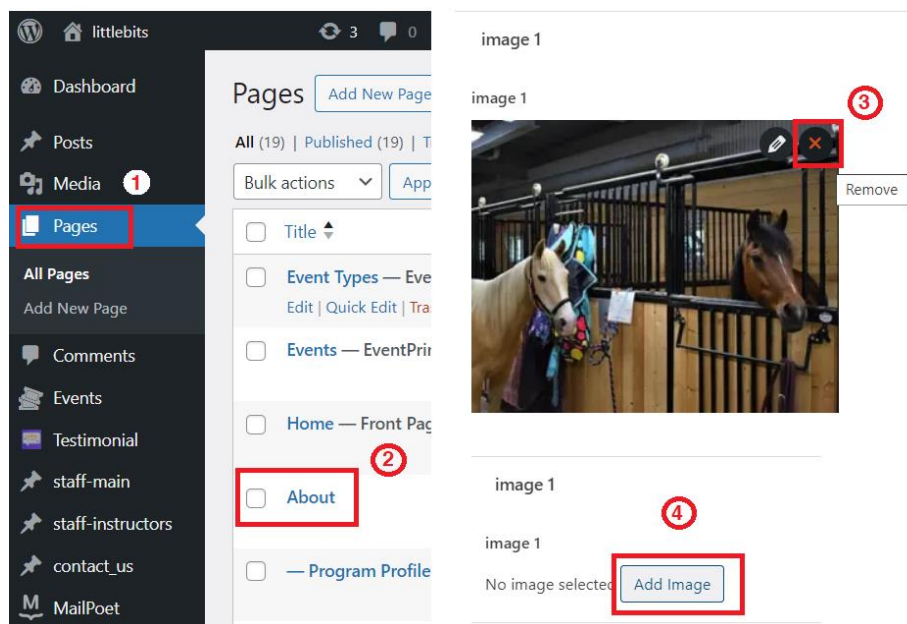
littlebits 3 0

Dashboard

Posts

Media 1

Pages

All Pages

Add New Page

Comments

Events

Testimonial

staff-main

staff-instructors

contact_us

MailPoet

Pages Add New Page

All (19) | Published (19) | T

Bulk actions App

Title

Event Types — Eve

Edit | Quick Edit | Tra

Events — EventPri

Home — Front Pag

2

About

— Program Profile

image 1

image 1

3

Remove

image 1

4

image 1

No image selected Add Image